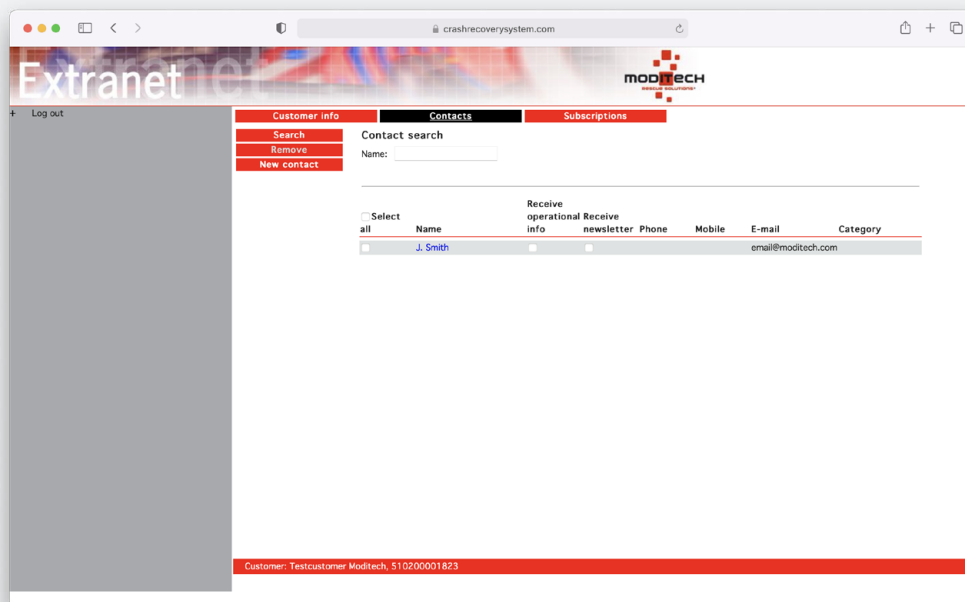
crashrecoverysystem.com

Extranet

MODITECH
RESCUE SOLUTIONS

+ Log out

Customer info
Contacts
Subscriptions

Search
Remove
New contact

Contact search

Name:

| Select all | Name | Receive operational info | Receive newsletter | Phone | Mobile | E-mail | Category |
|---|---|---|---|---|---|---|---|
| | J. Smith | | | | | email@moditech.com | |

Customer: Testcustomer Moditech, 510200001823